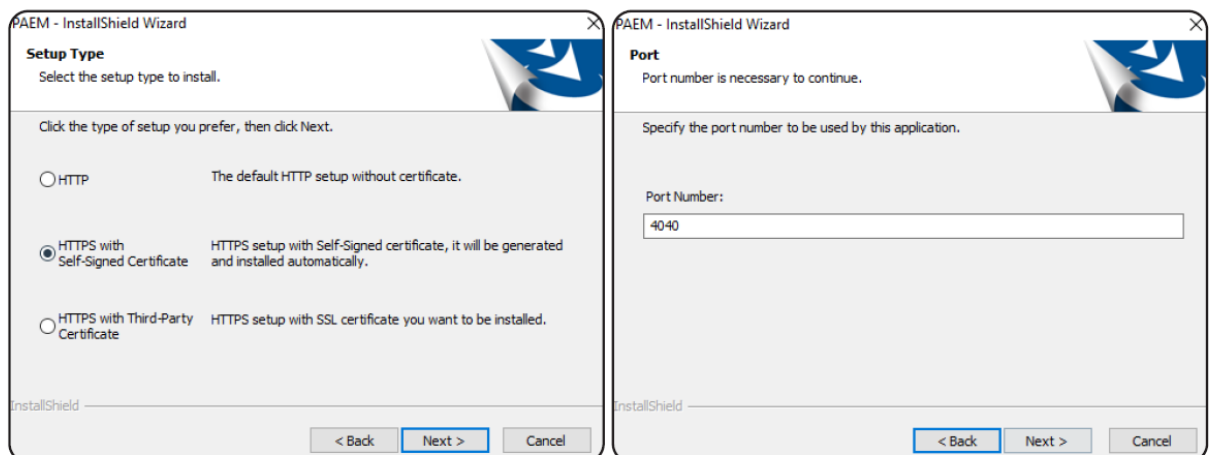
PAEM - InstallShield Wizard

Setup Type
Select the setup type to install.

Click the type of setup you prefer, then click Next.

HTTP
The default HTTP setup without certificate.

HTTPS with Self-Signed Certificate
HTTPS setup with Self-Signed certificate, it will be generated and installed automatically.

HTTPS with Third-Party Certificate
HTTPS setup with SSL certificate you want to be installed.

InstallShield

< Back
Next >
Cancel

PAEM - InstallShield Wizard

Port
Port number is necessary to continue.

Specify the port number to be used by this application.

Port Number:
4040

InstallShield

< Back
Next >
Cancel